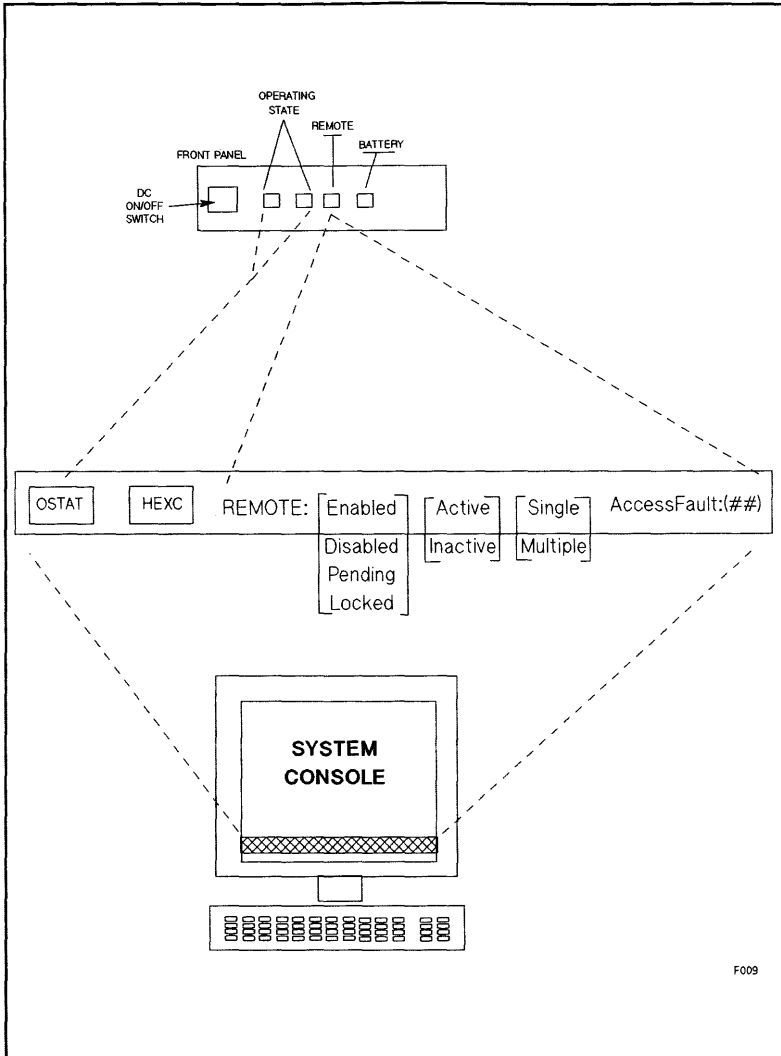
OPERATING STATE

REMOTE

BATTERY

FRONT PANEL

DC ON/OFF SWITCH

OSTAT

HEXC

REMOTE:

| Enabled | Active | Single |
|---|---|---|
| Disabled | Inactive | Multiple |
| Pending | | |
| Locked | | |

AccessFault:(##)

SYSTEM CONSOLE

F009